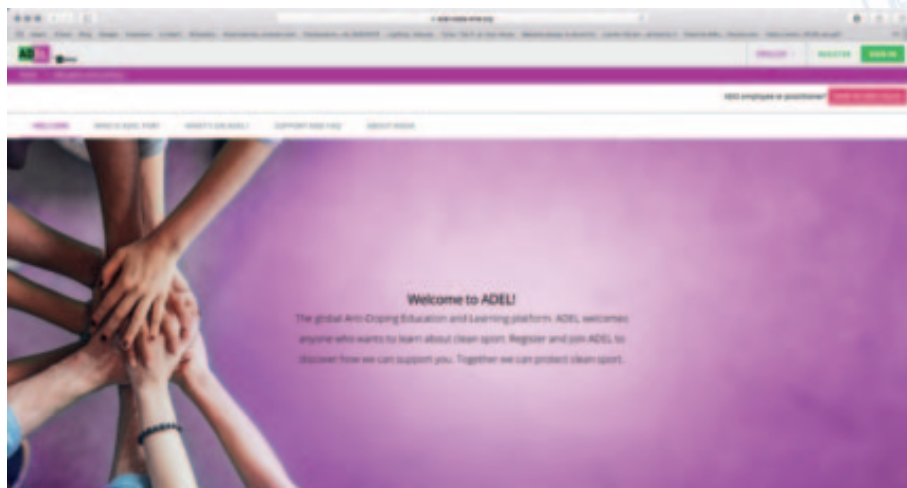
ENGLISH REGISTER SIGN IN

ADEL employee or practitioner?

WELCOME WHAT IS ADEL FOR? WHAT'S ON ADEL? SUPPORT AND FAQ ABOUT WADA

Welcome to ADEL!

The global Anti-Doping Education and Learning platform. ADEL welcomes anyone who wants to learn about clean sport. Register and join ADEL to discover how we can support you. Together we can protect clean sport.